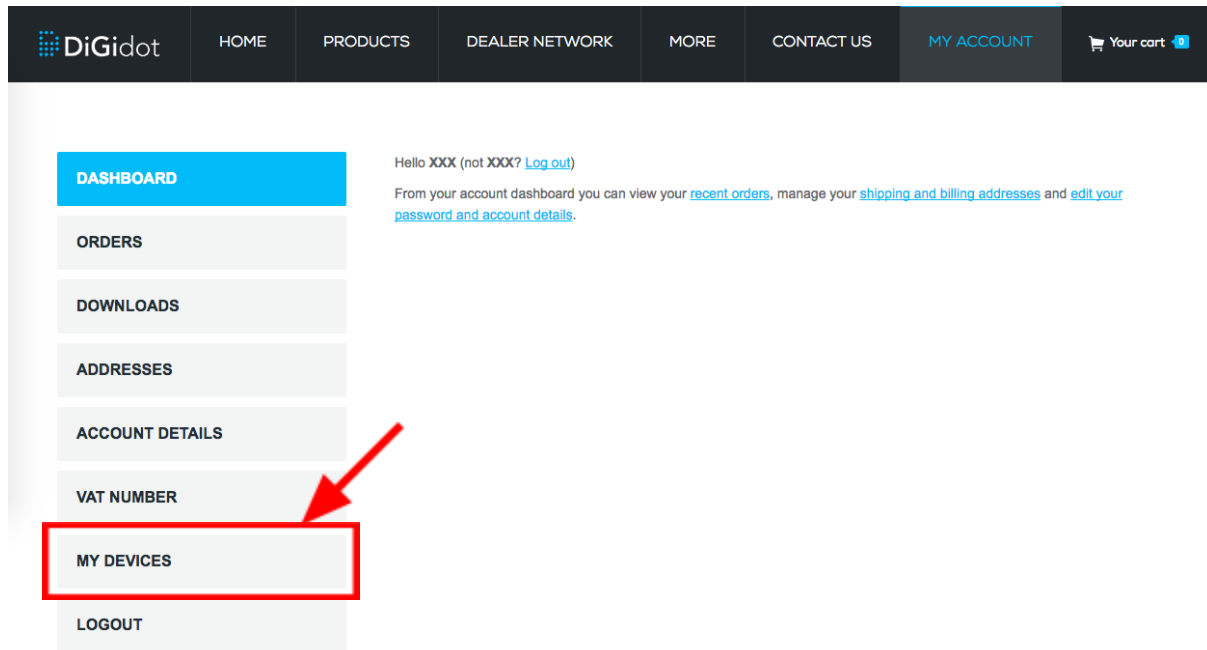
DiGidot

HOME
PRODUCTS
DEALER NETWORK
MORE
CONTACT US
MY ACCOUNT
Your cart 0

DASHBOARD
ORDERS
DOWNLOADS
ADDRESSES
ACCOUNT DETAILS
VAT NUMBER
MY DEVICES
LOGOUT

Hello XXX (not XXX? Log out)

From your account dashboard you can view your recent orders, manage your shipping and billing addresses and edit your password and account details.